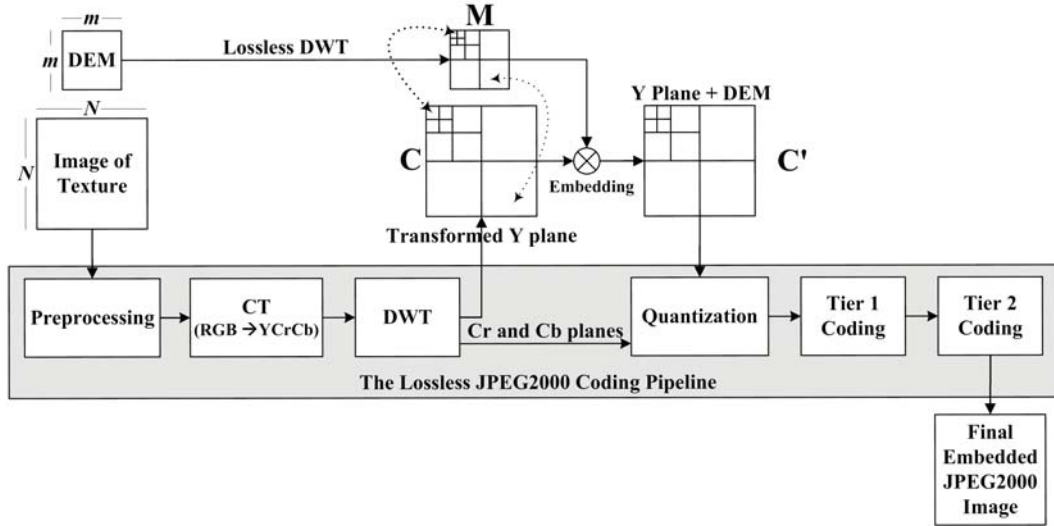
m
m DEM

Lossless DWT

M

N

N

Image of Texture

C

Embedding

Y Plane + DEM

C'

Transformed Y plane

Preprocessing

CT (RGB → YCrCb)

DWT

Cr and Cb planes

Quantization

Tier 1 Coding

Tier 2 Coding

The Lossless JPEG2000 Coding Pipeline

Final Embedded JPEG2000 Image